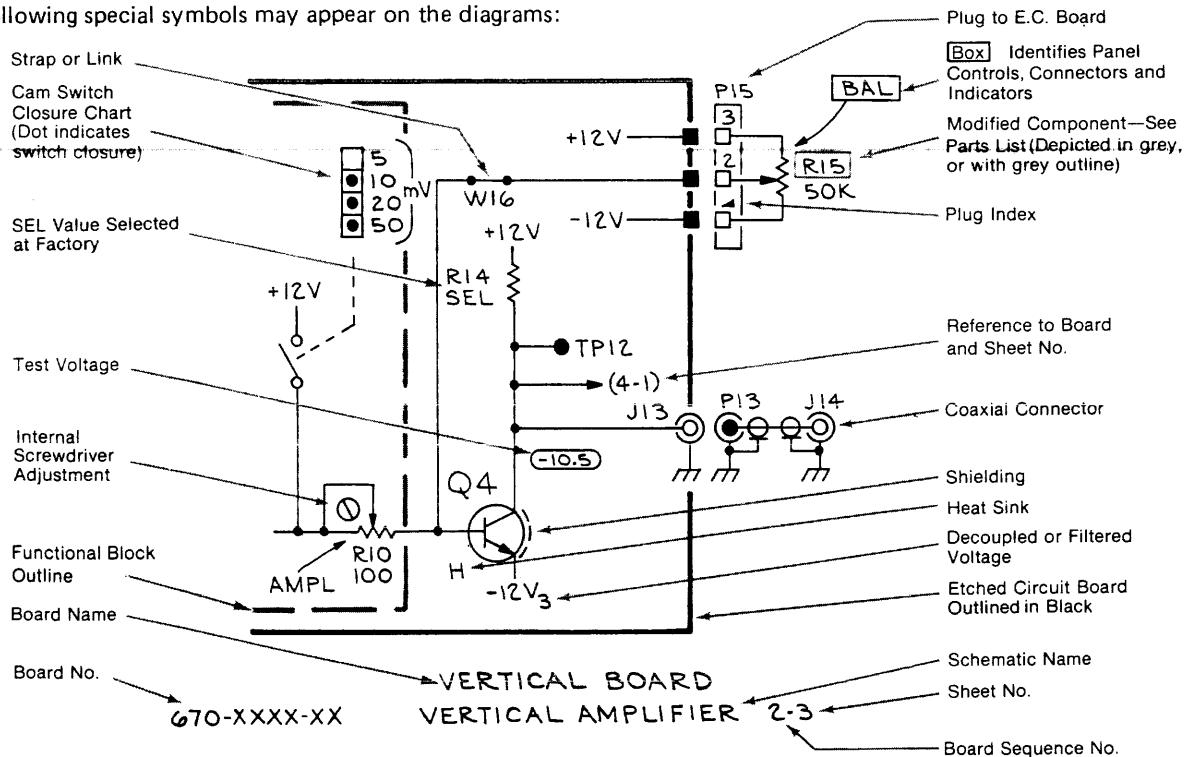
llowing special symbols may appear on the diagrams:

Plug to E.C. Board

Strap or Link

Box Identifies Panel Controls, Connectors and Indicators

Cam Switch Closure Chart (Dot indicates switch closure)

P15

BAL

3

Modified Component—See Parts List (Depicted in grey, or with grey outline)

+12V

5

10

20

50

mV

W16

2

R15

50K

1

-12V

Plug Index

SEL Value Selected at Factory

+12V

R14

SEL

+12V

TP12

Reference to Board and Sheet No.

Test Voltage

(4-1)

J13

P13

J14

Coaxial Connector

Internal Screwdriver Adjustment

-10.5

Q4

Shielding

Heat Sink

Decoupled or Filtered Voltage

Functional Block Outline

R10

100

AMPL

H

$-12V_3$

Etched Circuit Board Outlined in Black

Board Name

Schematic Name

Board No.

VERTICAL BOARD

Sheet No.

670-XXXX-XX

VERTICAL AMPLIFIER 2-3

Board Sequence No.